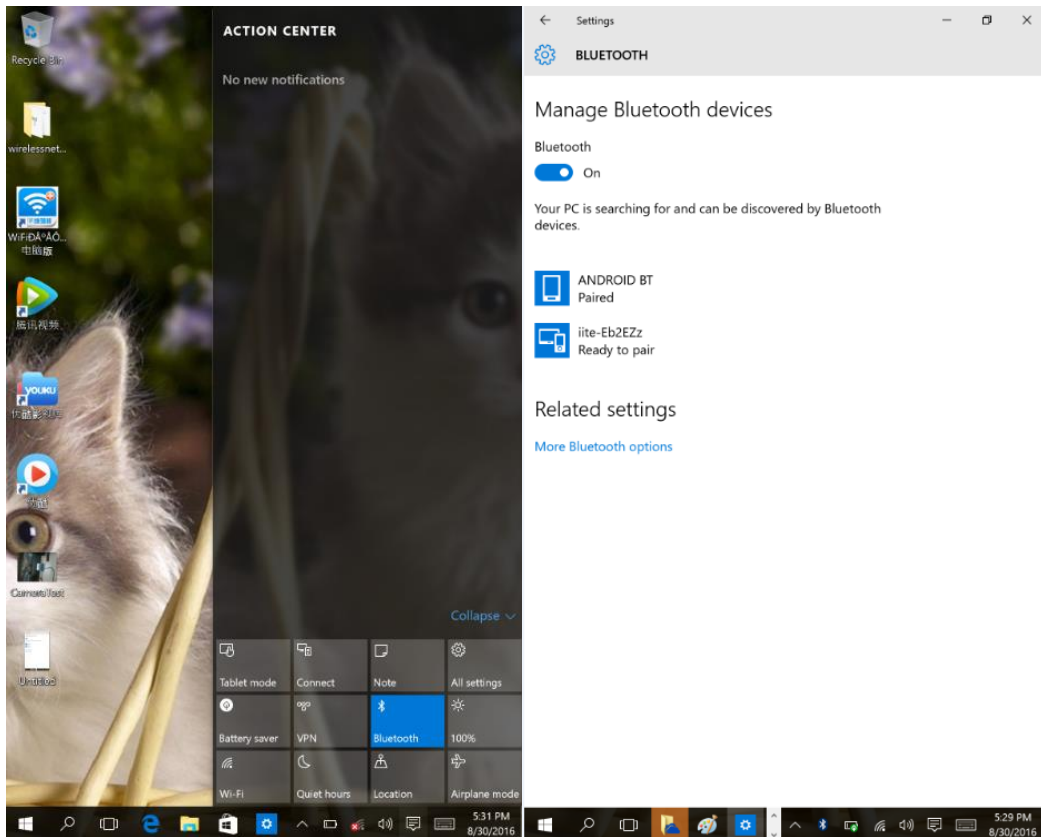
Recycle Bin

wirelessnet...

WiFiÐÂ°ÄÒ... 电脑版

腾讯视频

YOUKU 优酷影视库

CameraTest

Untitled

ACTION CENTER

No new notifications

Collapse

Tablet mode

Connect

Note

All settings

Battery saver

VPN

Bluetooth

100%

Wi-Fi

Quiet hours

Location

Airplane mode

5:31 PM 8/30/2016

Settings

BLUETOOTH

Manage Bluetooth devices

Bluetooth

On

Your PC is searching for and can be discovered by Bluetooth devices.

ANDROID BT
Paired

iite-Eb2EZz
Ready to pair

Related settings

More Bluetooth options

5:29 PM 8/30/2016